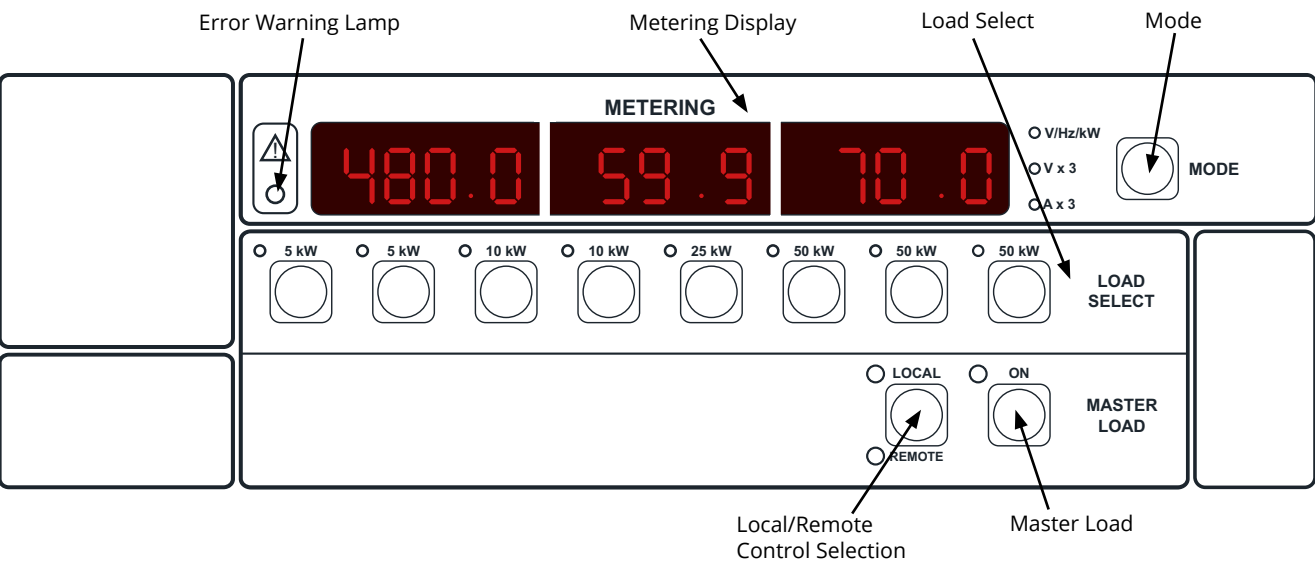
Error Warning Lamp

Metering Display

Load Select

Mode

METERING

480.0

59.9

70.0

V/Hz/kW

V x 3

A x 3

MODE

5 kW

5 kW

10 kW

10 kW

25 kW

50 kW

50 kW

50 kW

LOAD SELECT

LOCAL

REMOTE

ON

MASTER LOAD

Local/Remote Control Selection

Master Load